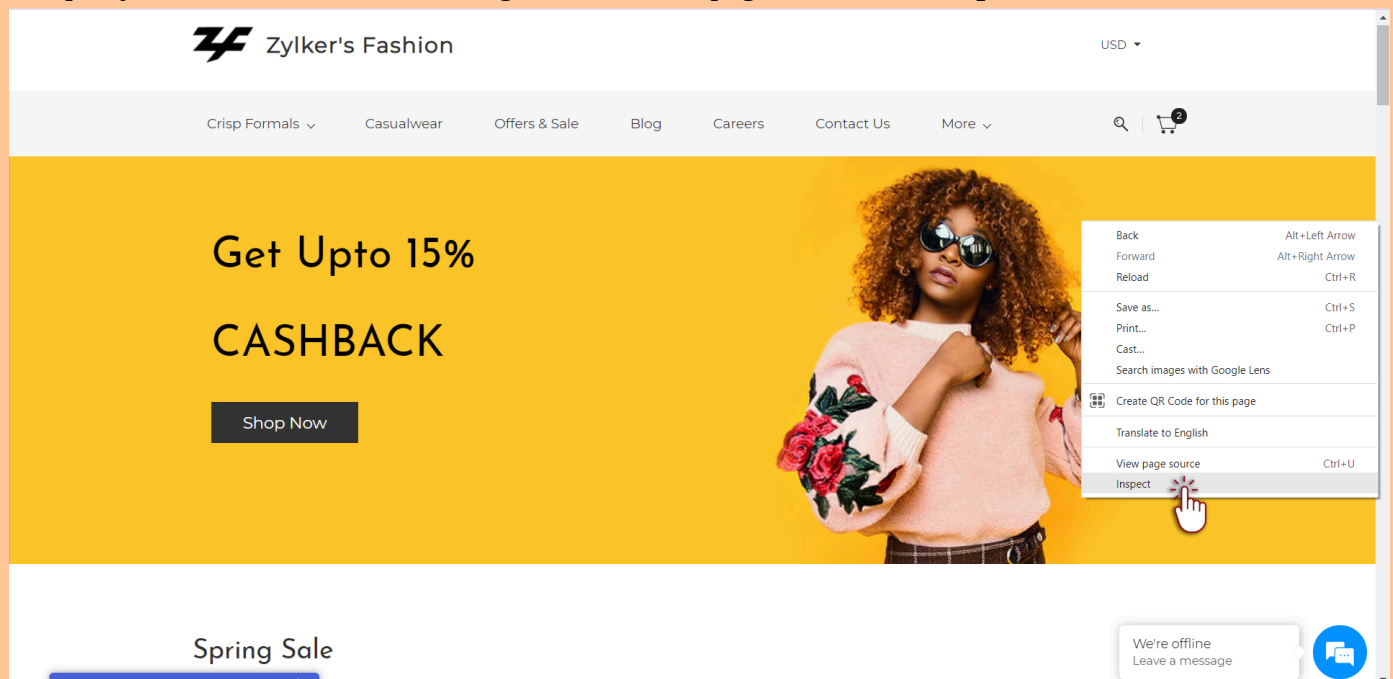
Zylker's Fashion

USD

Crisp Formals
Casualwear
Offers & Sale
Blog
Careers
Contact Us
More

2

Get Upto 15%

CASHBACK

Shop Now

Back Alt+Left Arrow
Forward Alt+Right Arrow
Reload Ctrl+R
Save as... Ctrl+S
Print... Ctrl+P
Cast...
Search images with Google Lens
Create QR Code for this page
Translate to English
View page source Ctrl+U
Inspect

Spring Sale

We're offline
Leave a message